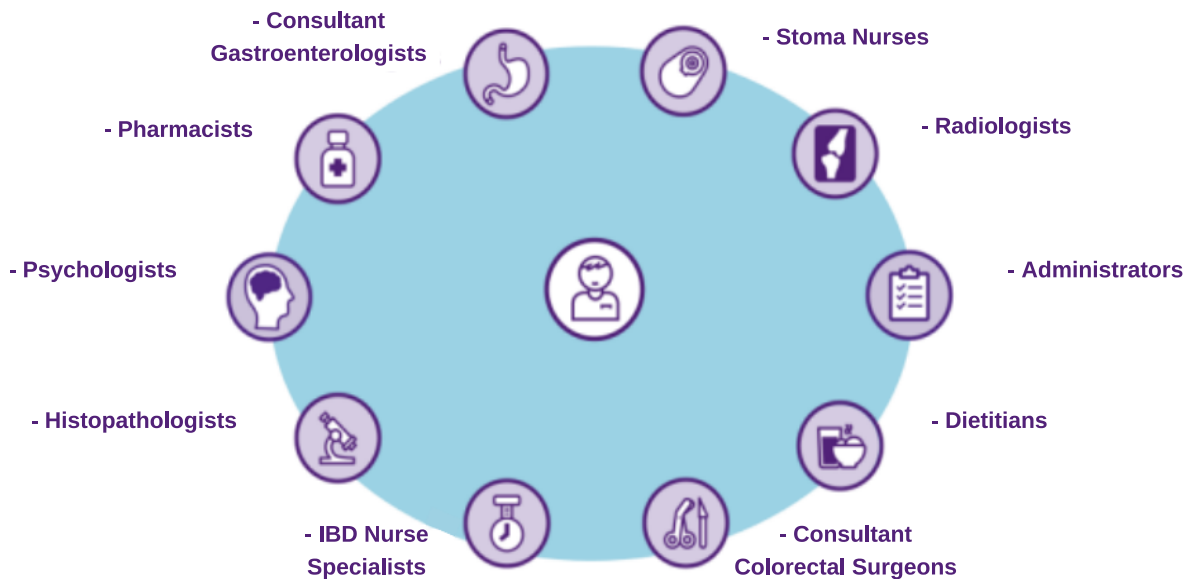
- Consultant Gastroenterologists

- Stoma Nurses

- Pharmacists

- Radiologists

- Psychologists

- Administrators

- Histopathologists

- Dietitians

- IBD Nurse Specialists

- Consultant Colorectal Surgeons